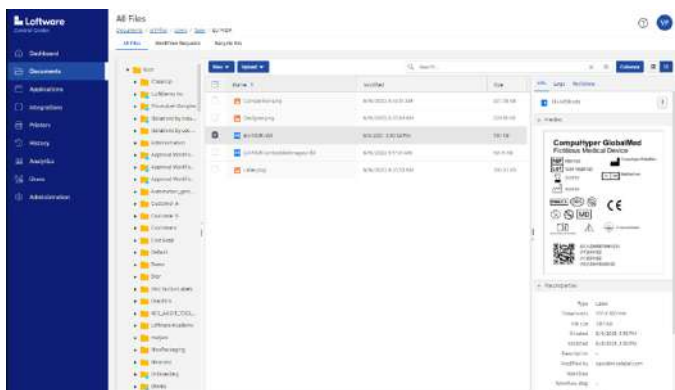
Loftware
Central Cloud

Dashboard
Documents
Applications
Integrations
Printers
History
Analytics
Users
Administration

All Files
Documents / All Files / Users / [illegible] / EU MDR

All Files   Workflow Requests   Recycle Bin

New   Upload   Search   Columns

Name   Modified   Size

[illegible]

CompuHyper GlobalMed
Fictitious Medical Device

CE

Description
Type   Label
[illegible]